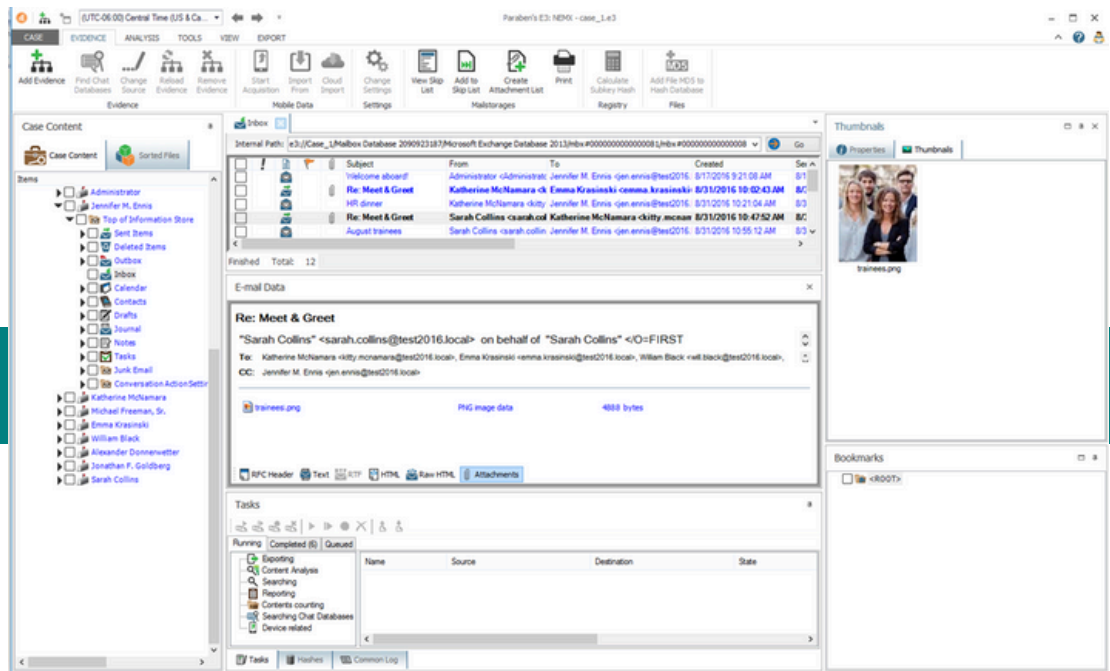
(UTC-06:00) Central Time (US & Ca...

Paraben's E3: NEMX - case_1.e3

CASE EVIDENCE ANALYSIS TOOLS VIEW EXPORT

Add Evidence | Find Chat Databases | Change Source | Reload Evidence | Remove Evidence
Evidence

Start Acquisition | Import From | Cloud Import
Mobile Data

Change Settings
Settings

View Skip List | Add to Skip List | Create Attachment List | Print
Mailstorages

Calculate Subkey Hash
Registry

Add File MD5 to Hash Database
Files

Case Content

Case Content | Sorted Files

Items
Administrator
Jennifer M. Ennis
Top of Information Store
Sent Items
Deleted Items
Outbox
Inbox
Calendar
Contacts
Drafts
Journal
Notes
Tasks
Junk Email
Conversation Action Settir
Katherine McNamara
Michael Freeman, Sr.
Emma Krasinski
William Black
Alexander Donnenwetter
Jonathan F. Goldberg
Sarah Collins

Inbox

Internal Path: e3:/Case_1/Mailbox Database 2090923187/Microsoft Exchange Database 2013/mbx#000000000000081/mbx#000000000000008 Go

| Subject | From | To | Created | Se |
|---|---|---|---|---|
| Welcome aboard! | Administrator <Administrat | Jennifer M. Ennis <jen.ennis@test2016 | 8/17/2016 9:21:08 AM | 8/1 |
| Re: Meet & Greet | Katherine McNamara <k | Emma Krasinski <emma.krasinski | 8/31/2016 10:02:43 AM | 8/3 |
| HR dinner | Katherine McNamara <kit | Jennifer M. Ennis <jen.ennis@test2016 | 8/31/2016 10:21:04 AM | 8/3 |
| Re: Meet & Greet | Sarah Collins <sarah.col | Katherine McNamara <kitty.mcnan | 8/31/2016 10:47:52 AM | 8/3 |
| August trainees | Sarah Collins <sarah.collin | Jennifer M. Ennis <jen.ennis@test2016 | 8/31/2016 10:55:12 AM | 8/3 |

Finished Total: 12

E-mail Data

Re: Meet & Greet
"Sarah Collins" <sarah.collins@test2016.local> on behalf of "Sarah Collins" </O=FIRST
To: Katherine McNamara <kitty.mcnamara@test2016.local>, Emma Krasinski <emma.krasinski@test2016.local>, William Black <will.black@test2016.local>,
CC: Jennifer M. Ennis <jen.ennis@test2016.local>

trainees.png PNG image data 4888 bytes

RFC Header | Text | RTF | HTML | Raw HTML | Attachments

Tasks

Running | Completed (6) | Queued
Exporting
Content Analysis
Searching
Reporting
Contents counting
Searching Chat Databases
Device related

Name | Source | Destination | State

Tasks | Hashes | Common Log

Thumbnails
Properties | Thumbnails
trainees.png

Bookmarks
<ROOT>